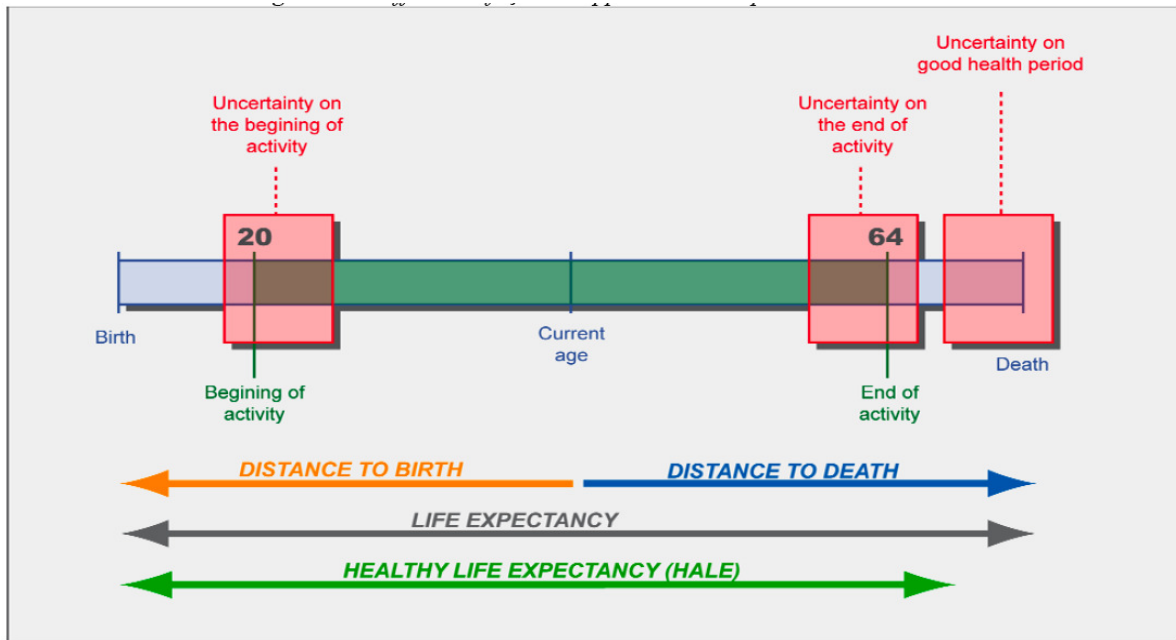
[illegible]

Uncertainty on good health period

Uncertainty on the begining of activity

Uncertainty on the end of activity

20

64

Birth

Current age

Death

Begining of activity

End of activity

DISTANCE TO BIRTH

DISTANCE TO DEATH

LIFE EXPECTANCY

HEALTHY LIFE EXPECTANCY (HALE)